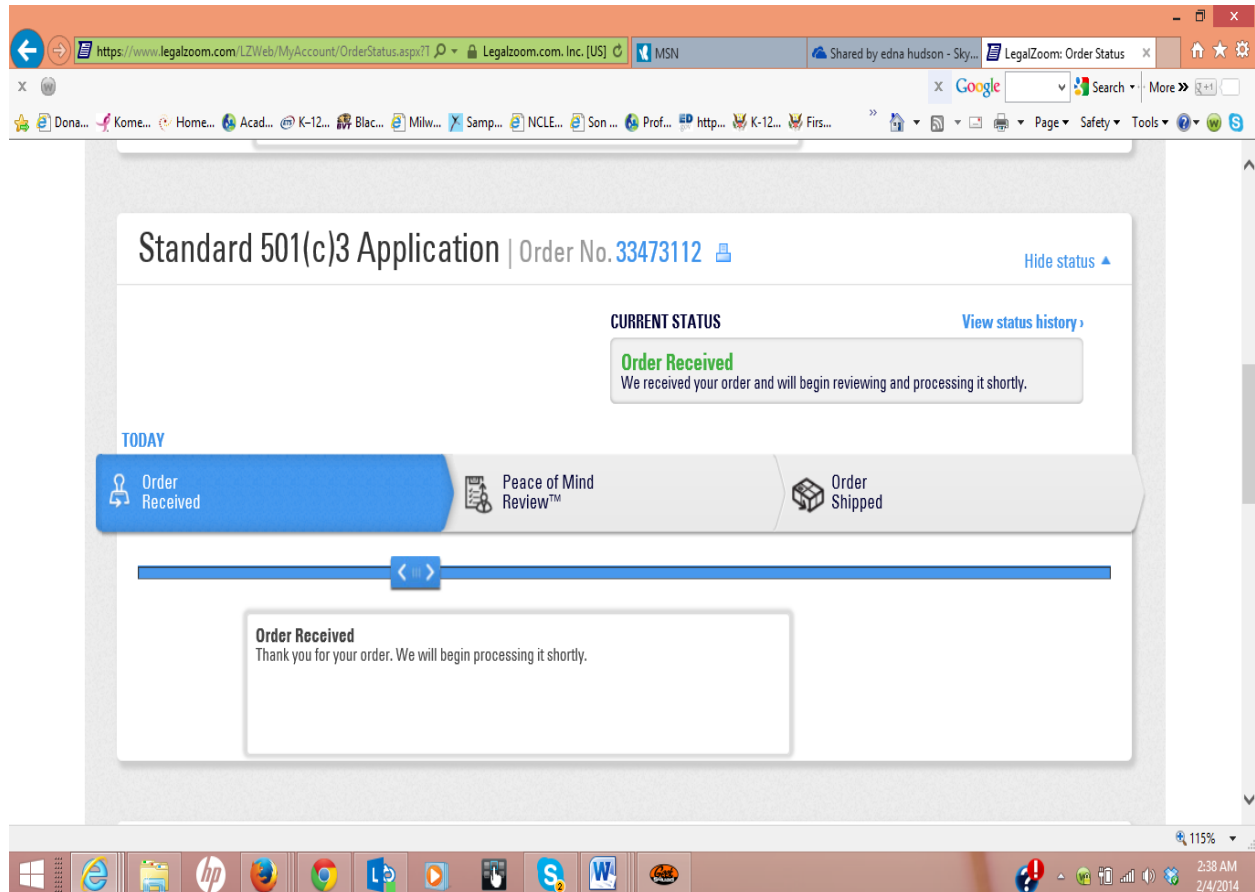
https://www.legalzoom.com/LZWeb/MyAccount/OrderStatus.aspx?1 Legalzoom.com, Inc. [US] MSN Shared by edna hudson - Sky... LegalZoom: Order Status ×

x Google Search More »

Dona... Kome... Home... Acad... K-12... Blac... Milw... Samp... NCLE... Son ... Prof... http... K-12... Firs... Page Safety Tools

Standard 501(c)3 Application | Order No. 33473112

Hide status ▲

CURRENT STATUS

View status history ›

Order Received
We received your order and will begin reviewing and processing it shortly.

TODAY

Order Received

Peace of Mind Review™

Order Shipped

Order Received
Thank you for your order. We will begin processing it shortly.

115%

2:38 AM
2/4/2014